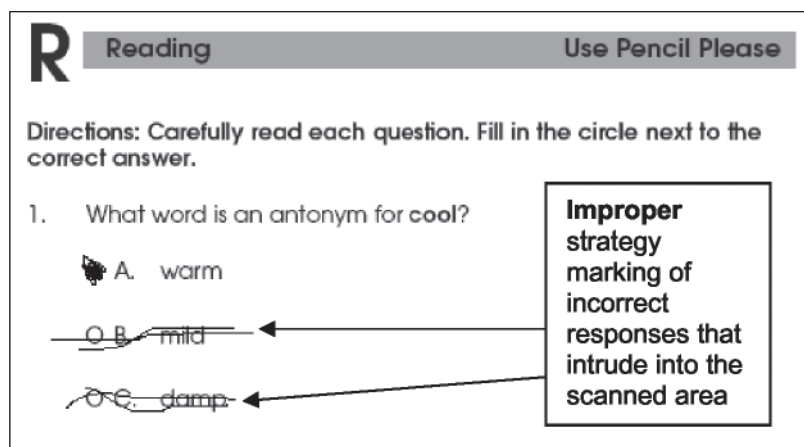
R Reading Use Pencil Please

Directions: Carefully read each question. Fill in the circle next to the correct answer.

1. What word is an antonym for **cool**?

A. warm

O B. mild

O C. damp

**Improper** strategy marking of incorrect responses that intrude into the scanned area